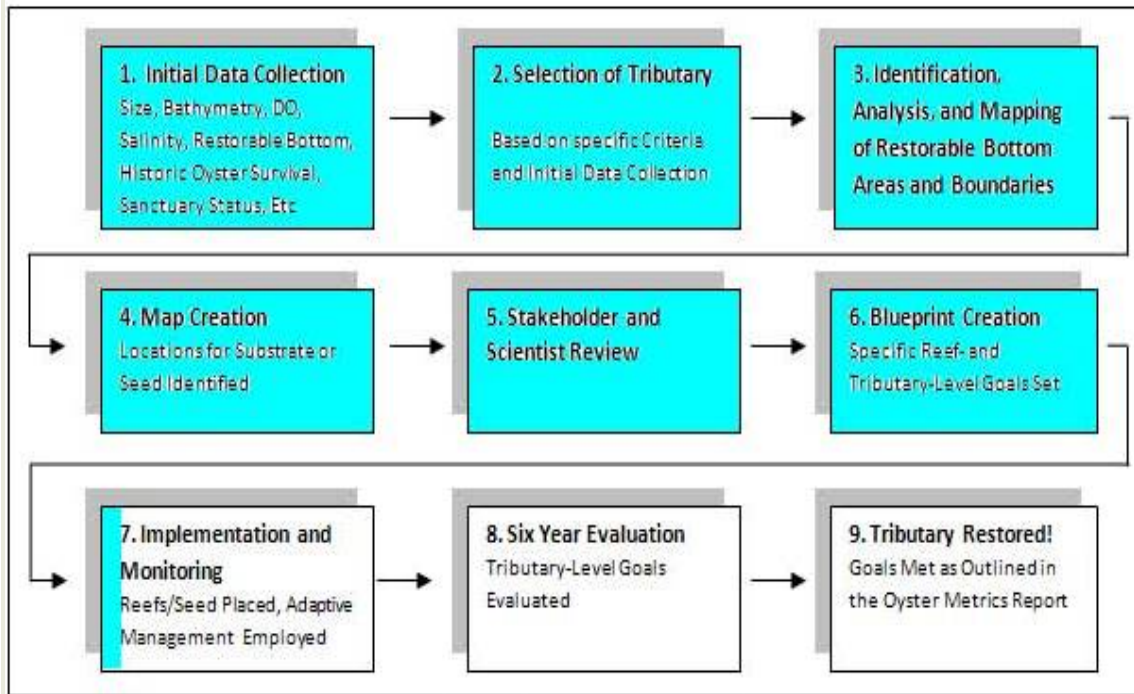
1. Initial Data Collection
Size, Bathymetry, DO, Salinity, Restorable Bottom, Historic Oyster Survival, Sanctuary Status, Etc

2. Selection of Tributary
Based on specific Criteria and Initial Data Collection

3. Identification, Analysis, and Mapping of Restorable Bottom Areas and Boundaries

4. Map Creation
Locations for Substrate or Seed Identified

5. Stakeholder and Scientist Review

6. Blueprint Creation
Specific Reef- and Tributary-Level Goals Set

7. Implementation and Monitoring
Reefs/Seed Placed, Adaptive Management Employed

8. Six Year Evaluation
Tributary-Level Goals Evaluated

9. Tributary Restored!
Goals Met as Outlined in the Oyster Metrics Report